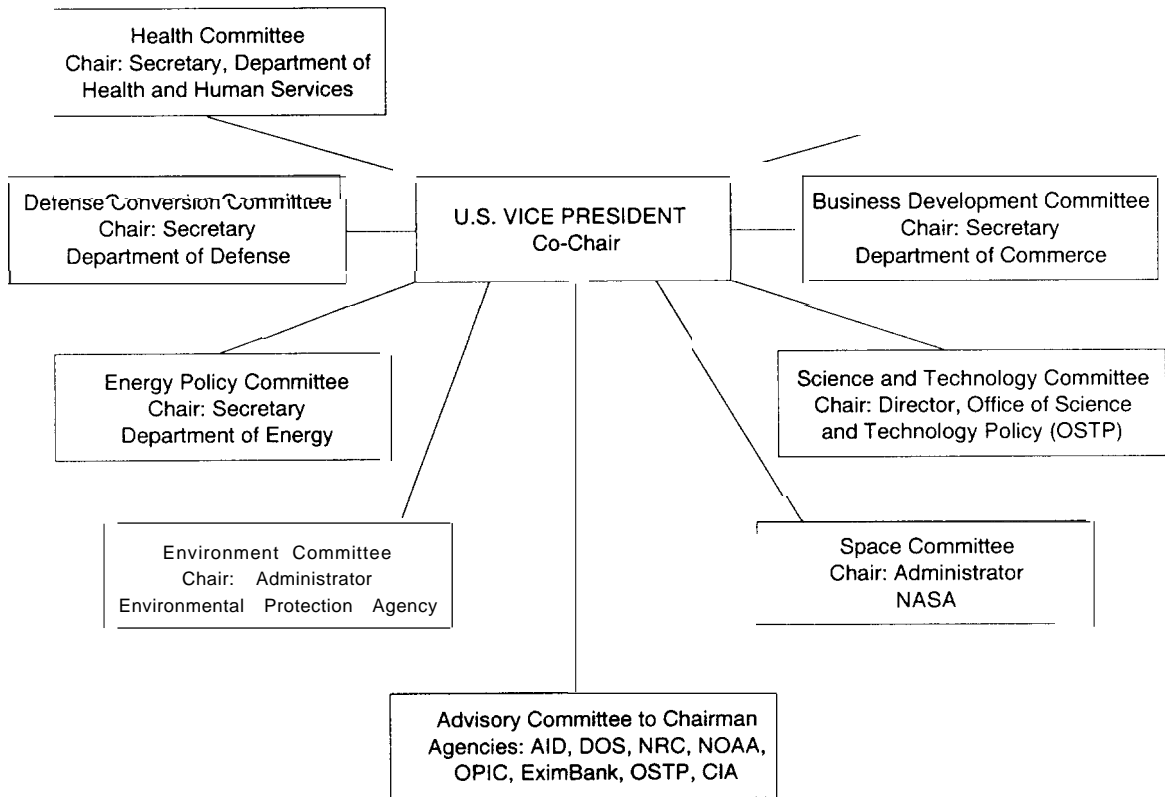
Health Committee
Chair: Secretary, Department of Health and Human Services

Defense Conversion Committee
Chair: Secretary
Department of Defense

U.S. VICE PRESIDENT
Co-Chair

Business Development Committee
Chair: Secretary
Department of Commerce

Energy Policy Committee
Chair: Secretary
Department of Energy

Science and Technology Committee
Chair: Director, Office of Science and Technology Policy (OSTP)

Environment Committee
Chair: Administrator
Environmental Protection Agency

Space Committee
Chair: Administrator
NASA

Advisory Committee to Chairman
Agencies: AID, DOS, NRC, NOAA, OPIC, EximBank, OSTP, CIA